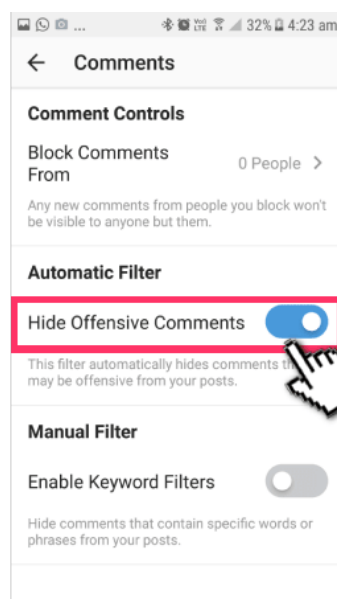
... 32% 4:23 am

Comments

Comment Controls

Block Comments From

0 People >

Any new comments from people you block won't be visible to anyone but them.

Automatic Filter

Hide Offensive Comments

This filter automatically hides comments th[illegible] may be offensive from your posts.

Manual Filter

Enable Keyword Filters

Hide comments that contain specific words or phrases from your posts.